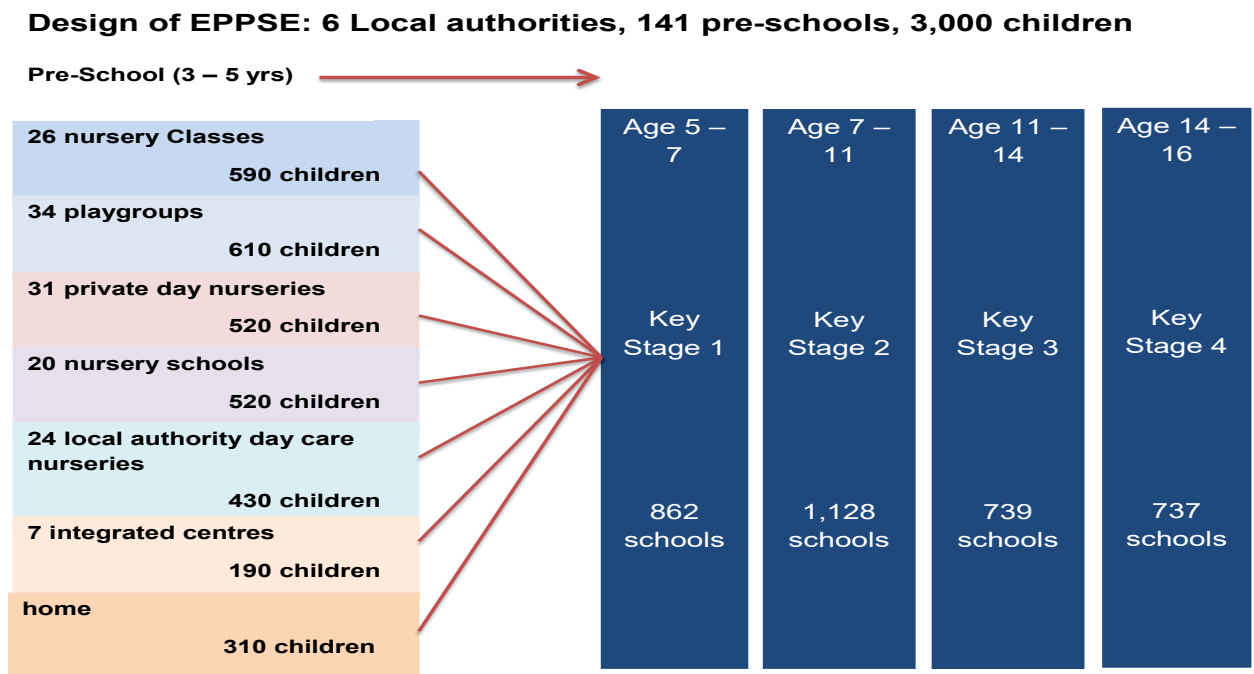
Design of EPPSE: 6 Local authorities, 141 pre-schools, 3,000 children

Pre-School (3 – 5 yrs)

26 nursery Classes
590 children

34 playgroups
610 children

31 private day nurseries
520 children

20 nursery schools
520 children

24 local authority day care nurseries
430 children

7 integrated centres
190 children

home
310 children

Age 5 – 7

Key Stage 1

862 schools

Age 7 – 11

Key Stage 2

1,128 schools

Age 11 – 14

Key Stage 3

739 schools

Age 14 – 16

Key Stage 4

737 schools